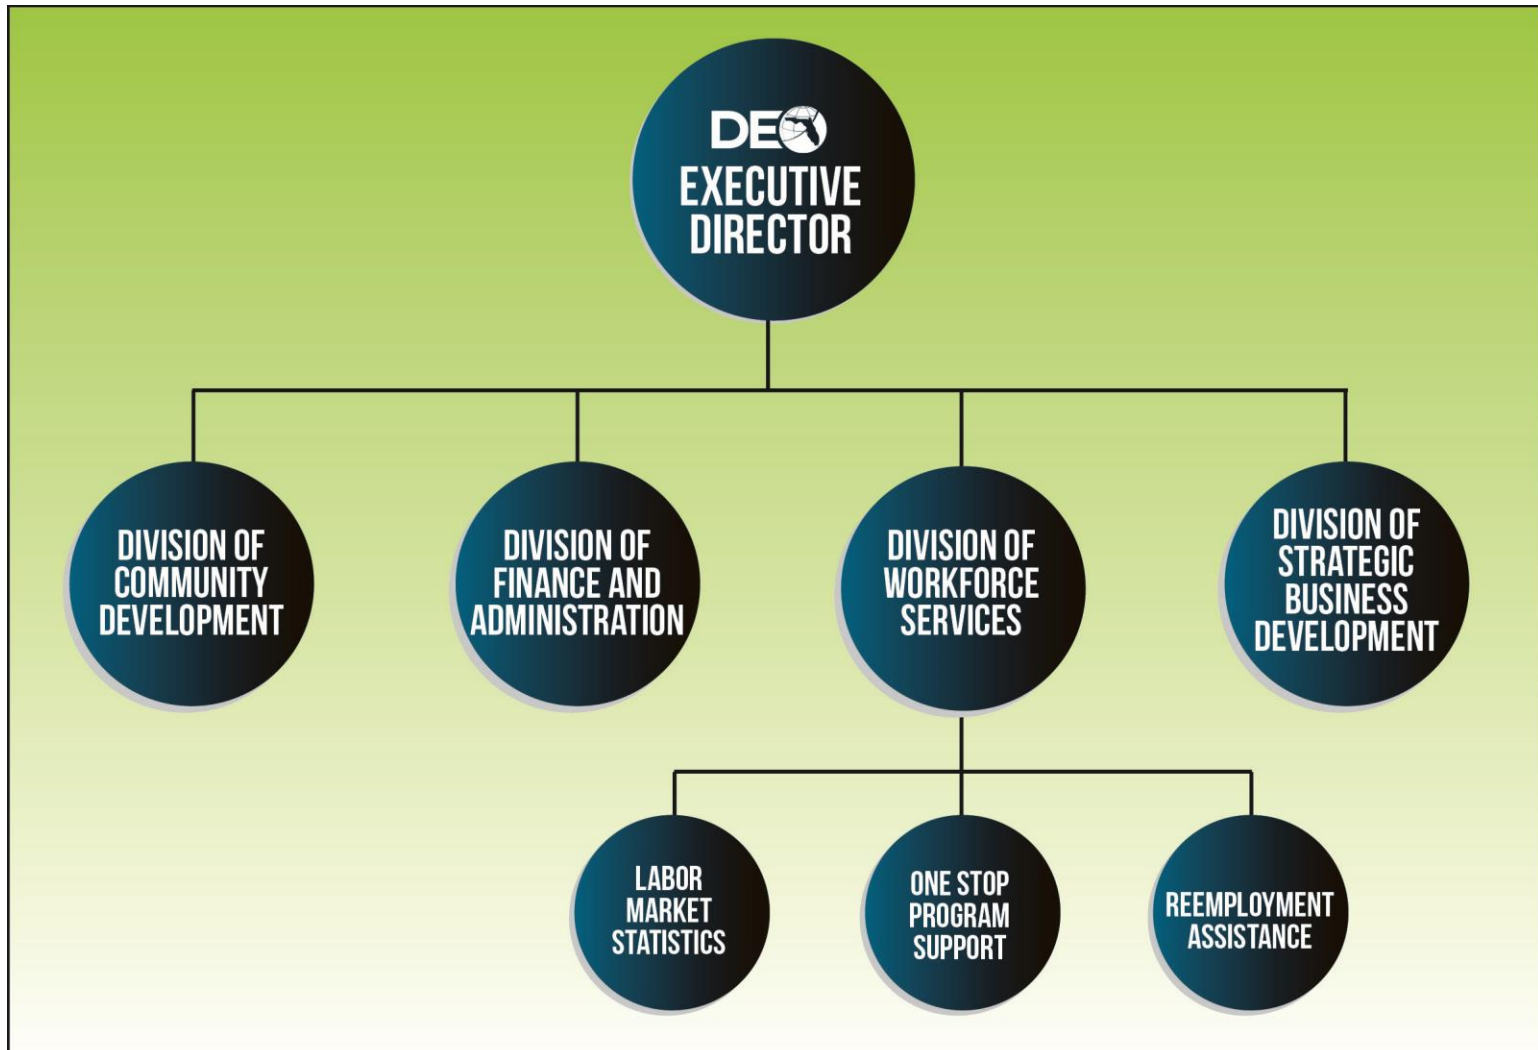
DEO
EXECUTIVE DIRECTOR

DIVISION OF COMMUNITY DEVELOPMENT

DIVISION OF FINANCE AND ADMINISTRATION

DIVISION OF WORKFORCE SERVICES

DIVISION OF STRATEGIC BUSINESS DEVELOPMENT

LABOR MARKET STATISTICS

ONE STOP PROGRAM SUPPORT

REEMPLOYMENT ASSISTANCE